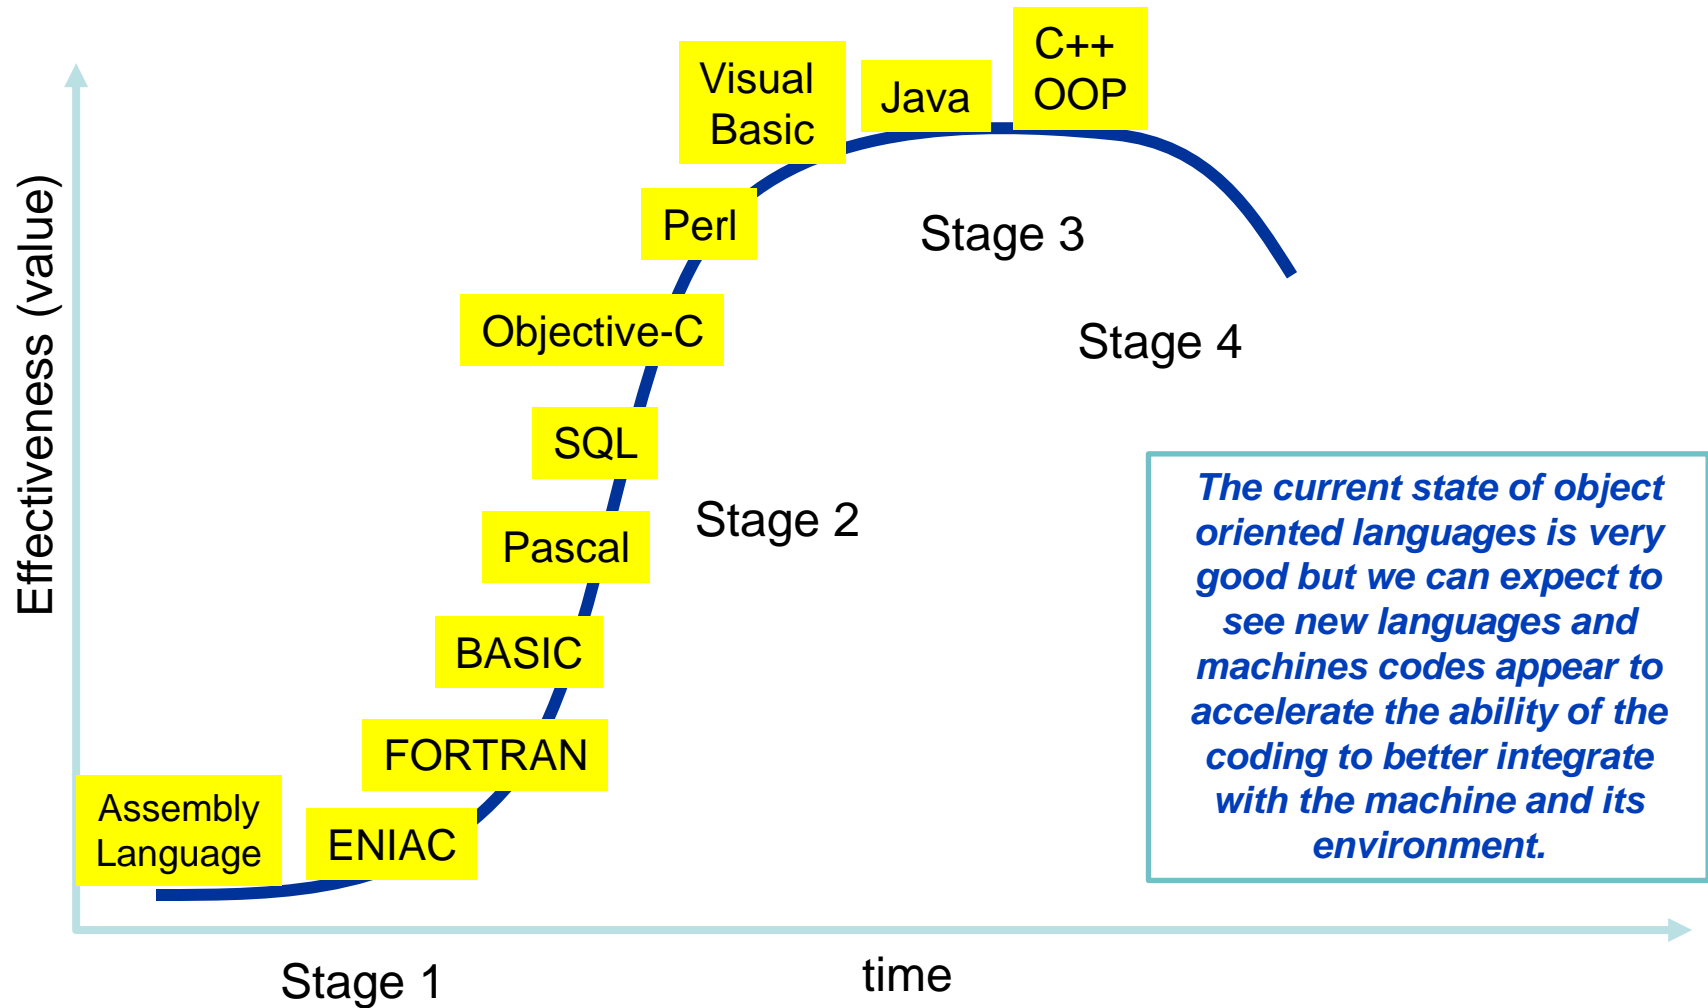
Visual Basic

Java

C++ OOP

Perl

Stage 3

Objective-C

Stage 4

SQL

Stage 2

Pascal

BASIC

FORTRAN

Assembly Language

ENIAC

Effectiveness (value)

The current state of object oriented languages is very good but we can expect to see new languages and machines codes appear to accelerate the ability of the coding to better integrate with the machine and its environment.

Stage 1

time